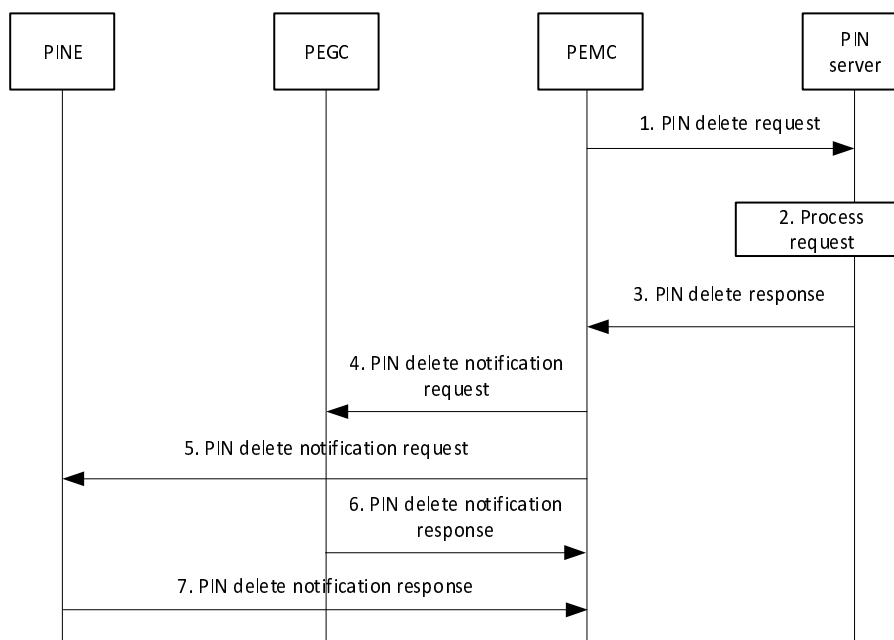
PINE

PEGC

PEMC

PIN server

1. PIN delete request

2. Process request

3. PIN delete response

4. PIN delete notification request

5. PIN delete notification request

6. PIN delete notification response

7. PIN delete notification response